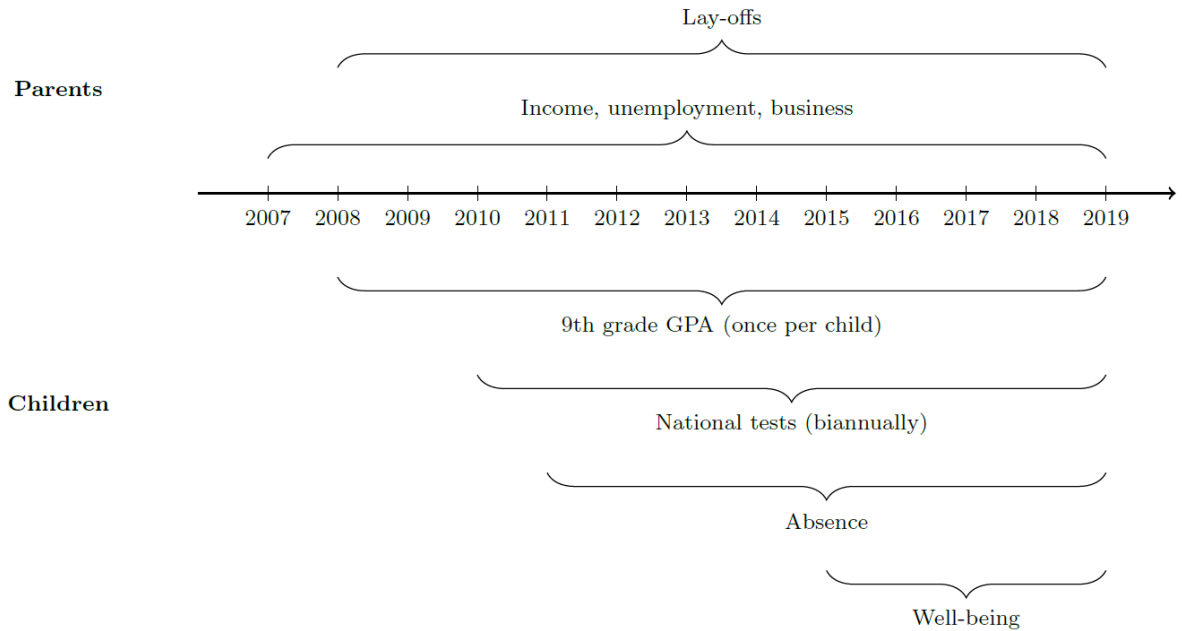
Lay-offs

Parents

Income, unemployment, business

2007 2008 2009 2010 2011 2012 2013 2014 2015 2016 2017 2018 2019

9th grade GPA (once per child)

Children

National tests (biannually)

Absence

Well-being